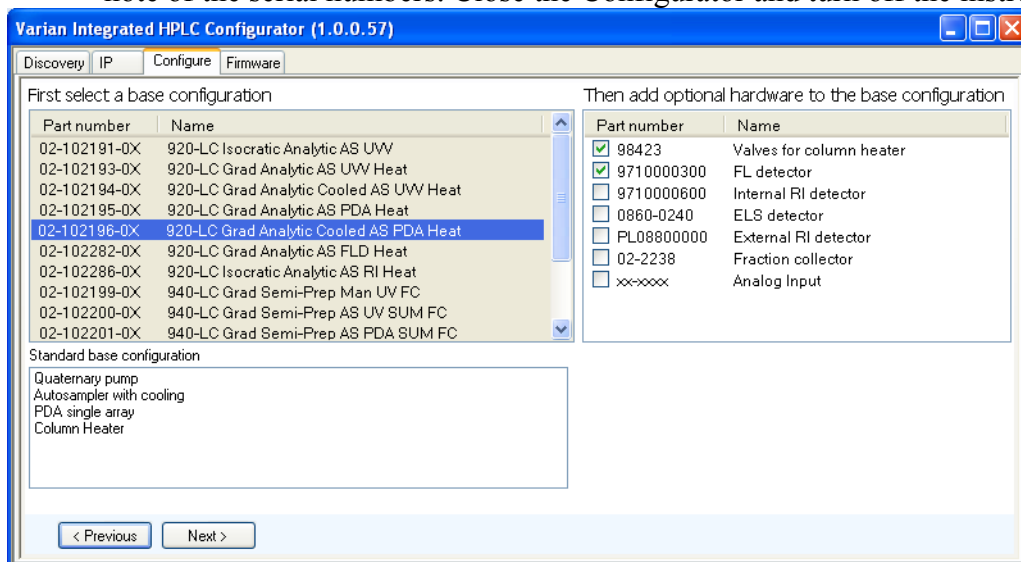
note of the serial numbers. Close the Configurator and turn off the instr

Varian Integrated HPLC Configurator (1.0.0.57)

Discovery | IP | Configure | Firmware

First select a base configuration

| Part number | Name |
|---|---|
| 02-102191-0X | 920-LC Isocratic Analytic AS UVV |
| 02-102193-0X | 920-LC Grad Analytic AS UVV Heat |
| 02-102194-0X | 920-LC Grad Analytic Cooled AS UVV Heat |
| 02-102195-0X | 920-LC Grad Analytic AS PDA Heat |
| 02-102196-0X | 920-LC Grad Analytic Cooled AS PDA Heat |
| 02-102282-0X | 920-LC Grad Analytic AS FLD Heat |
| 02-102286-0X | 920-LC Isocratic Analytic AS RI Heat |
| 02-102199-0X | 940-LC Grad Semi-Prep Man UV FC |
| 02-102200-0X | 940-LC Grad Semi-Prep AS UV SUM FC |
| 02-102201-0X | 940-LC Grad Semi-Prep AS PDA SUM FC |

Then add optional hardware to the base configuration

| Part number | Name |
|---|---|
| ☑ 98423 | Valves for column heater |
| ☑ 9710000300 | FL detector |
| ☐ 9710000600 | Internal RI detector |
| ☐ 0860-0240 | ELS detector |
| ☐ PL08800000 | External RI detector |
| ☐ 02-2238 | Fraction collector |
| ☐ xx-xxxx | Analog Input |

Standard base configuration

Quaternary pump
Autosampler with cooling
PDA single array
Column Heater

< Previous | Next >